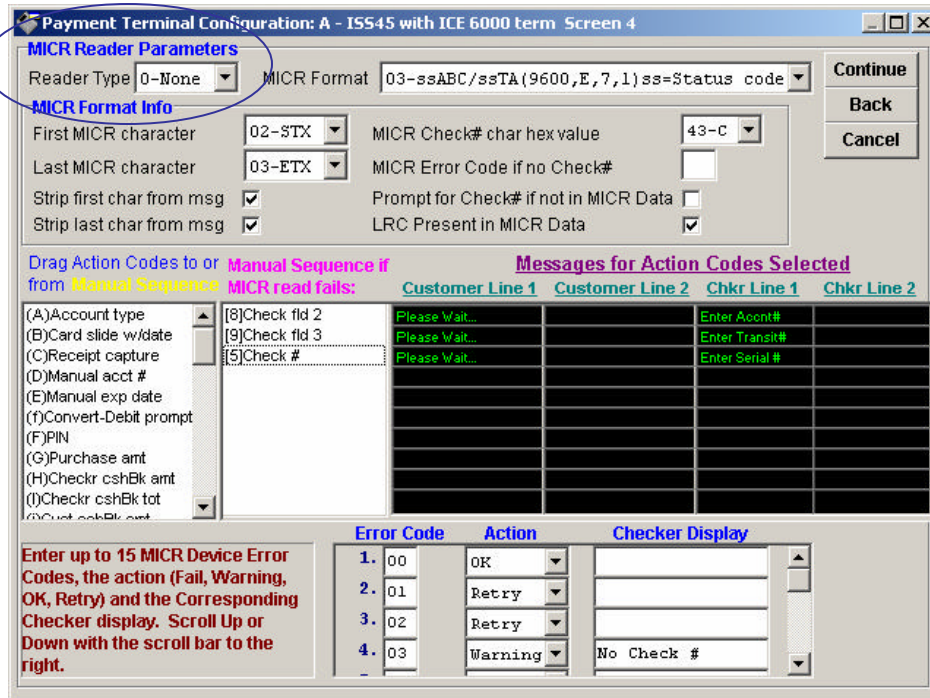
Payment Terminal Configuration: A - ISS45 with ICE 6000 term Screen 4

MICR Reader Parameters

Reader Type 0-None

MICR Format 03-ssABC/ssTA(9600,E,7,1)ss=Status code

Continue

Back

Cancel

MICR Format Info

First MICR character 02-STX

Last MICR character 03-ETX

Strip first char from msg ☑

Strip last char from msg ☑

MICR Check# char hex value 43-C

MICR Error Code if no Check#

Prompt for Check# if not in MICR Data ☐

LRC Present in MICR Data ☑

Drag Action Codes to or from Manual Sequence

Manual Sequence if MICR read fails:

Messages for Action Codes Selected

| Customer Line 1 | Customer Line 2 | Chkr Line 1 | Chkr Line 2 |
|---|---|---|---|
| Please Wait... | | Enter Acont# | |
| Please Wait... | | Enter Transit# | |
| Please Wait... | | Enter Serial # | |

(A)Account type
(B)Card slide w/date
(C)Receipt capture
(D)Manual acct #
(E)Manual exp date
(f)Convert-Debit prompt
(F)PIN
(G)Purchase amt
(H)Checkr cshBk amt
(I)Checkr cshBk tot
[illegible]

[8]Check fld 2
[9]Check fld 3
[5]Check #

Enter up to 15 MICR Device Error Codes, the action (Fail, Warning, OK, Retry) and the Corresponding Checker display. Scroll Up or Down with the scroll bar to the right.

| | Error Code | Action | Checker Display |
|---|---|---|---|
| 1. | 00 | OK | |
| 2. | 01 | Retry | |
| 3. | 02 | Retry | |
| 4. | 03 | Warning | No Check # |